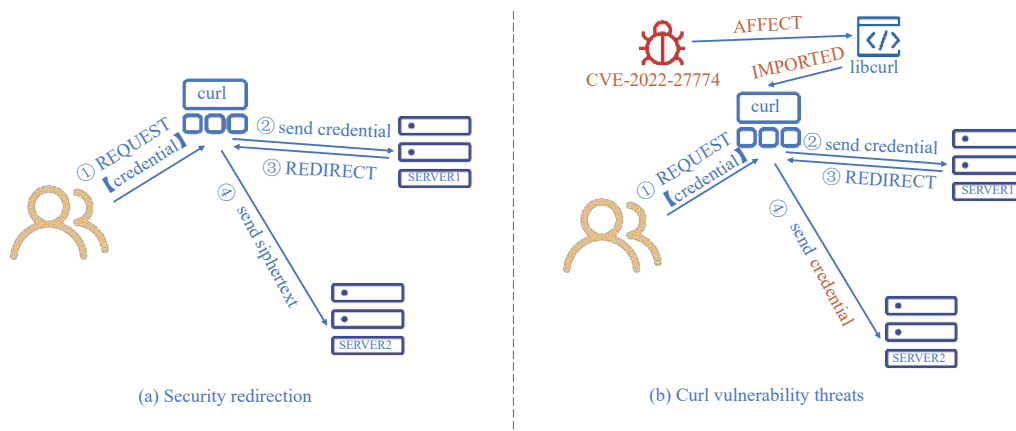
curl

① REQUEST
【credential】

② send credential

③ REDIRECT

SERVER1

④ send sipherrext

SERVER2

(a) Security redirection

AFFECT

CVE-2022-27774

IMPORTED

libcurl

curl

① REQUEST
【credential】

② send credential

③ REDIRECT

SERVER1

④ send credential

SERVER2

(b) Curl vulnerability threats